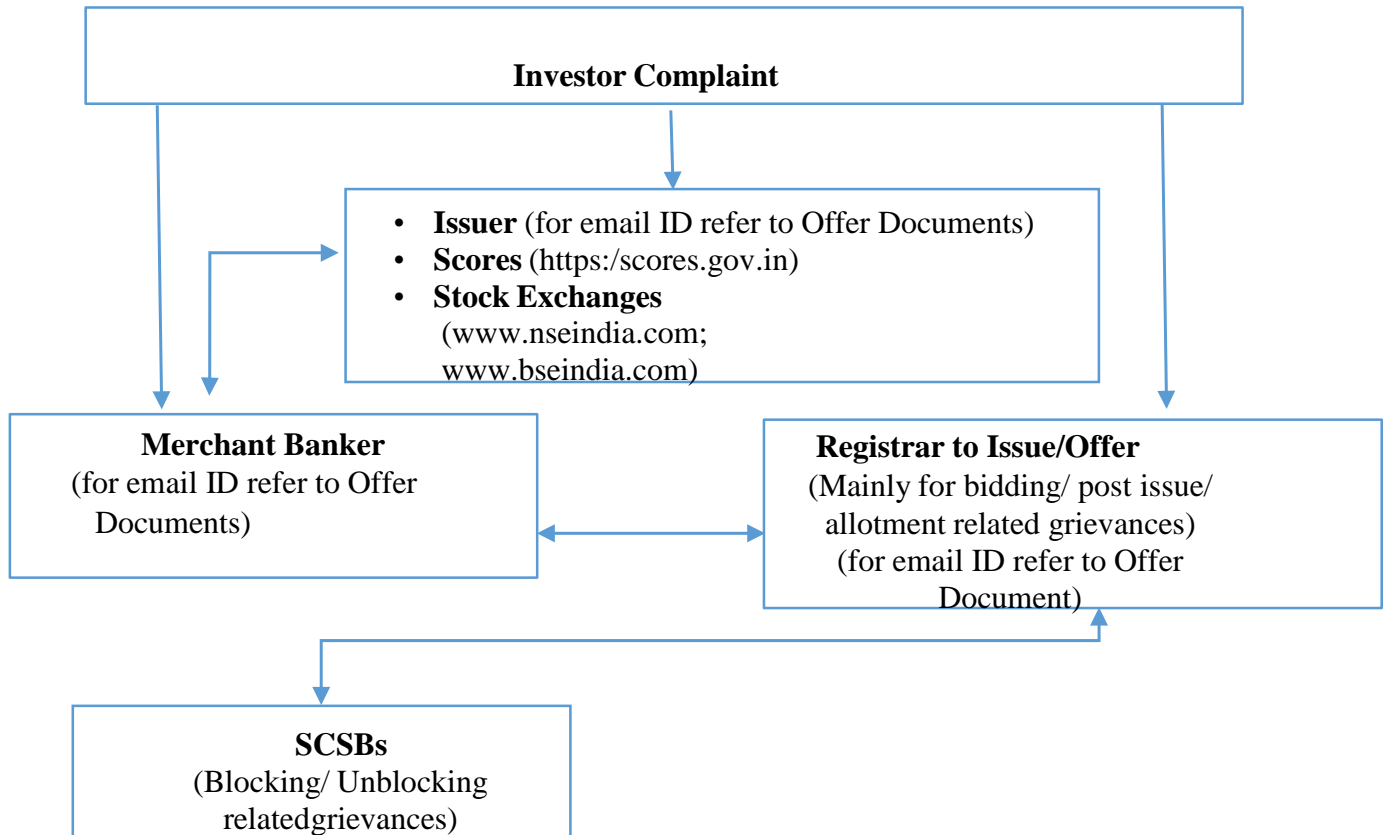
Investor Complaint

- **Issuer** (for email ID refer to Offer Documents)
- **Scores** (https:/scores.gov.in)
- **Stock Exchanges** (www.nseindia.com; www.bseindia.com)

**Merchant Banker**
(for email ID refer to Offer Documents)

**Registrar to Issue/Offer**
(Mainly for bidding/ post issue/ allotment related grievances)
(for email ID refer to Offer Document)

**SCSBs**
(Blocking/ Unblocking relatedgrievances)